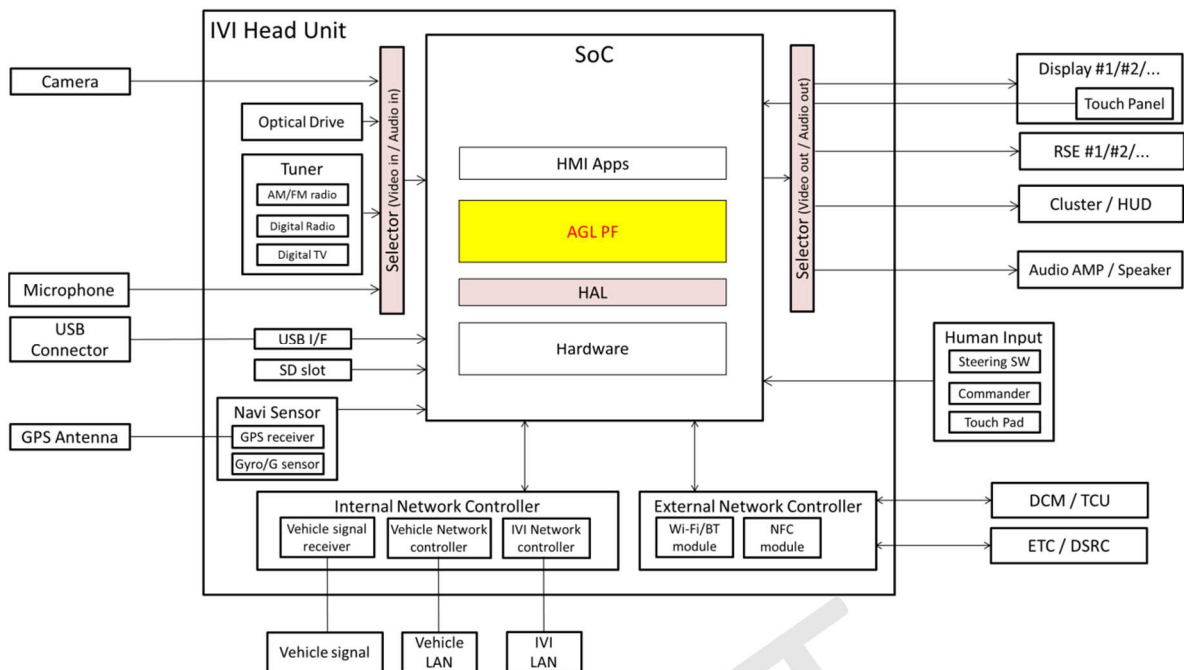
IVI Head Unit

Camera

Optical Drive

Tuner
AM/FM radio
Digital Radio
Digital TV

Microphone

USB Connector

USB I/F

SD slot

Navi Sensor
GPS receiver
Gyro/G sensor

GPS Antenna

Selector (Video in / Audio in)

SoC

HMI Apps

AGL PF

HAL

Hardware

Selector (Video out / Audio out)

Display #1/#2/...
Touch Panel

RSE #1/#2/...

Cluster / HUD

Audio AMP / Speaker

Human Input
Steering SW
Commander
Touch Pad

Internal Network Controller
Vehicle signal receiver
Vehicle Network controller
IVI Network controller

External Network Controller
Wi-Fi/BT module
NFC module

DCM / TCU

ETC / DSRC

Vehicle signal

Vehicle LAN

IVI LAN